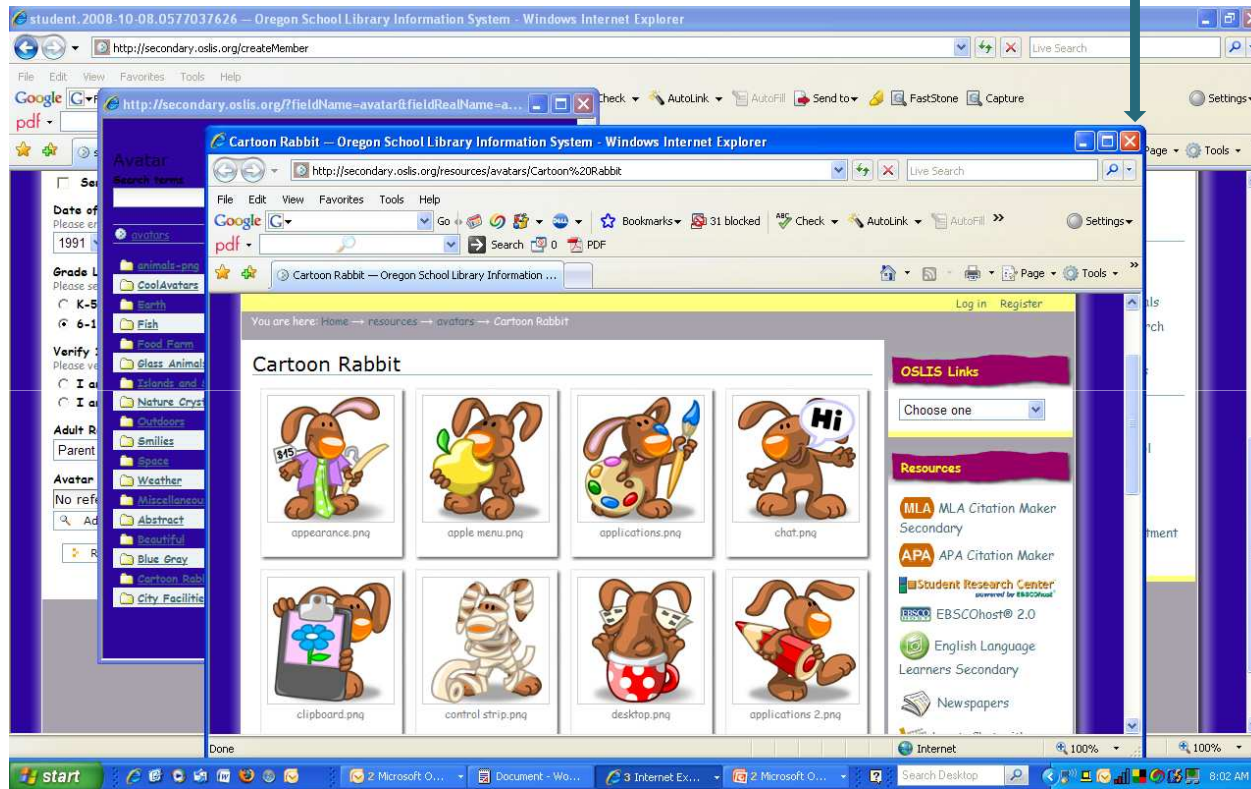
student.2008-10-08.0577037626 — Oregon School Library Information System - Windows Internet Explorer

http://secondary.oslis.org/createMember

Live Search

File Edit View Favorites Tools Help

Google

pdf

Check AutoLink AutoFill Send to FastStone Capture

Settings

Page Tools

http://secondary.oslis.org/?fieldName=avatar&fieldRealName=a...

Avatar

Search terms

avatars

animals-png
CoolAvatars
Earth
Fish
Food Farm
Glass Animal
Islands and
Nature Cryst
Outdoors
Smilies
Space
Weather
Miscellaneou
Abstract
Beautiful
Blue Gray
Cartoon Rabi
City Faciliti

Se

Date of
Please en
1991

Grade L
Please se
K-5
6-1

Verify
Please ve
I ar
I ar

Adult R
Parent

Avatar
No refe
Ad

R

Cartoon Rabbit — Oregon School Library Information System - Windows Internet Explorer

http://secondary.oslis.org/resources/avatars/Cartoon%20Rabbit

Live Search

File Edit View Favorites Tools Help

Google Go Bookmarks 31 blocked Check AutoLink AutoFill Settings

pdf Search 0 PDF

Cartoon Rabbit — Oregon School Library Information ...

Page Tools

Log in Register

You are here: Home → resources → avatars → Cartoon Rabbit

Cartoon Rabbit

$15

appearance.png

apple menu.png

applications.png

Hi

chat.png

clipboard.png

control strip.png

desktop.png

applications 2.png

OSLIS Links

Choose one

Resources

MLA MLA Citation Maker Secondary

APA APA Citation Maker

Student Research Center

EBSCOhost® 2.0

English Language Learners Secondary

Newspapers

als
rch
l
tment

Done

Internet

100%

100%

start

2 Microsoft O...

Document - Wo...

3 Internet Ex...

2 Microsoft O...

Search Desktop

8:02 AM